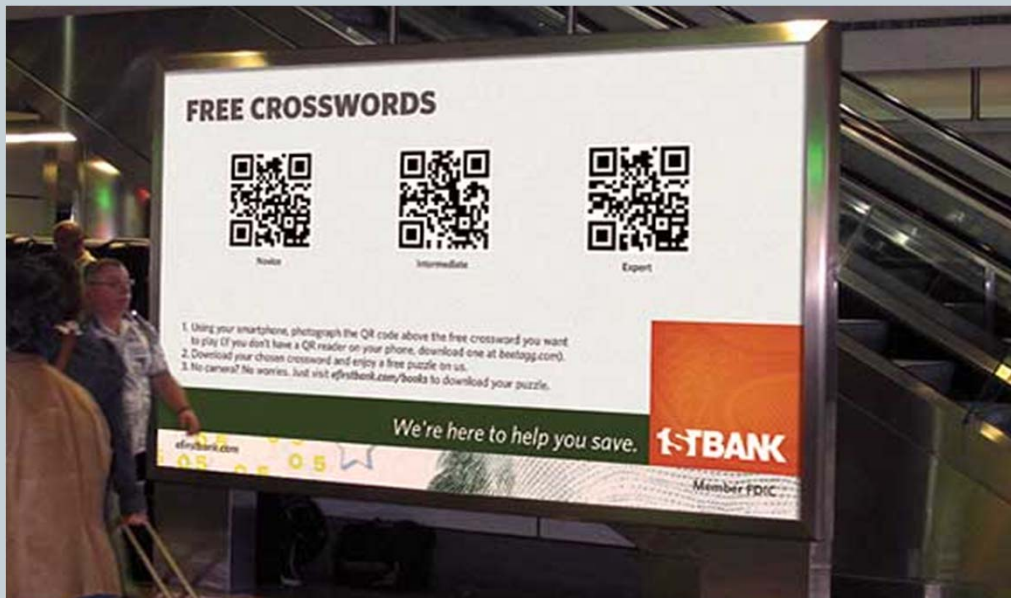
FREE CROSSWORDS

Novice

Intermediate

Expert

1. Using your smartphone, photograph the QR code above the free crossword you want to play (If you don't have a QR reader on your phone, download one at beetagg.com).
2. Download your chosen crossword and enjoy a free puzzle on us.
3. No camera? No worries. Just visit efirstbank.com/books to download your puzzle.

efirstbank.com

We're here to help you save.

1STBANK

Member FDIC